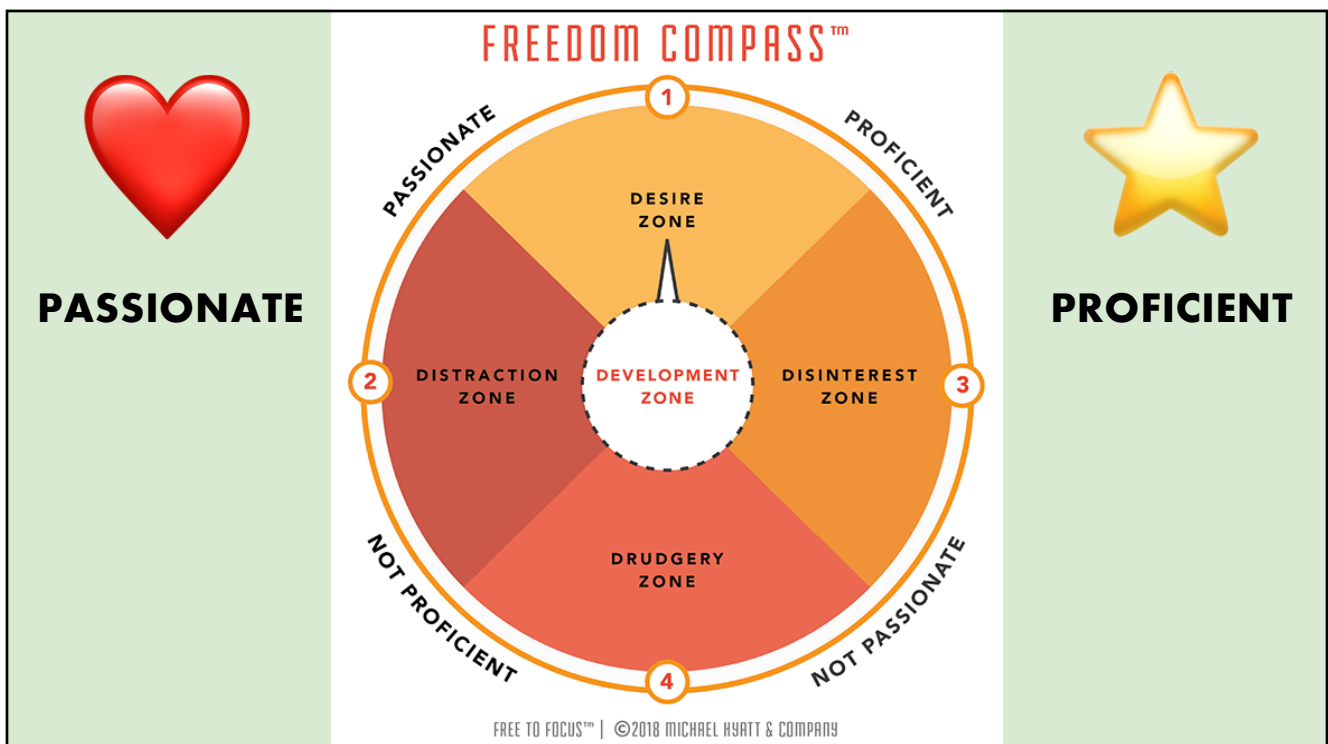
PASSIONATE

FREEDOM COMPASS™

1

PASSIONATE

PROFICIENT

DESIRE ZONE

2

DISTRACTION ZONE

DEVELOPMENT ZONE

DISINTEREST ZONE

3

NOT PROFICIENT

DRUDGERY ZONE

NOT PASSIONATE

4

FREE TO FOCUS™ | ©2018 MICHAEL HYATT & COMPANY

PROFICIENT